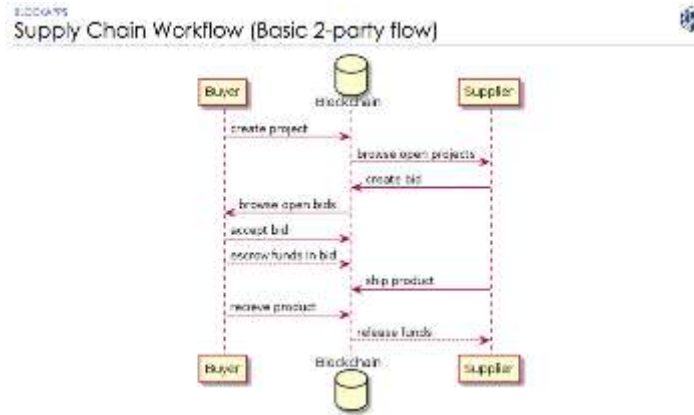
BLOCKAPPS
Supply Chain Workflow (Basic 2-party flow)

Buyer
Blockchain
Supplier

create project
browse open projects
create bid
browse open bids
accept bid
escrow funds in bid
ship product
recieve product
release funds

Buyer
Blockchain
Supplier